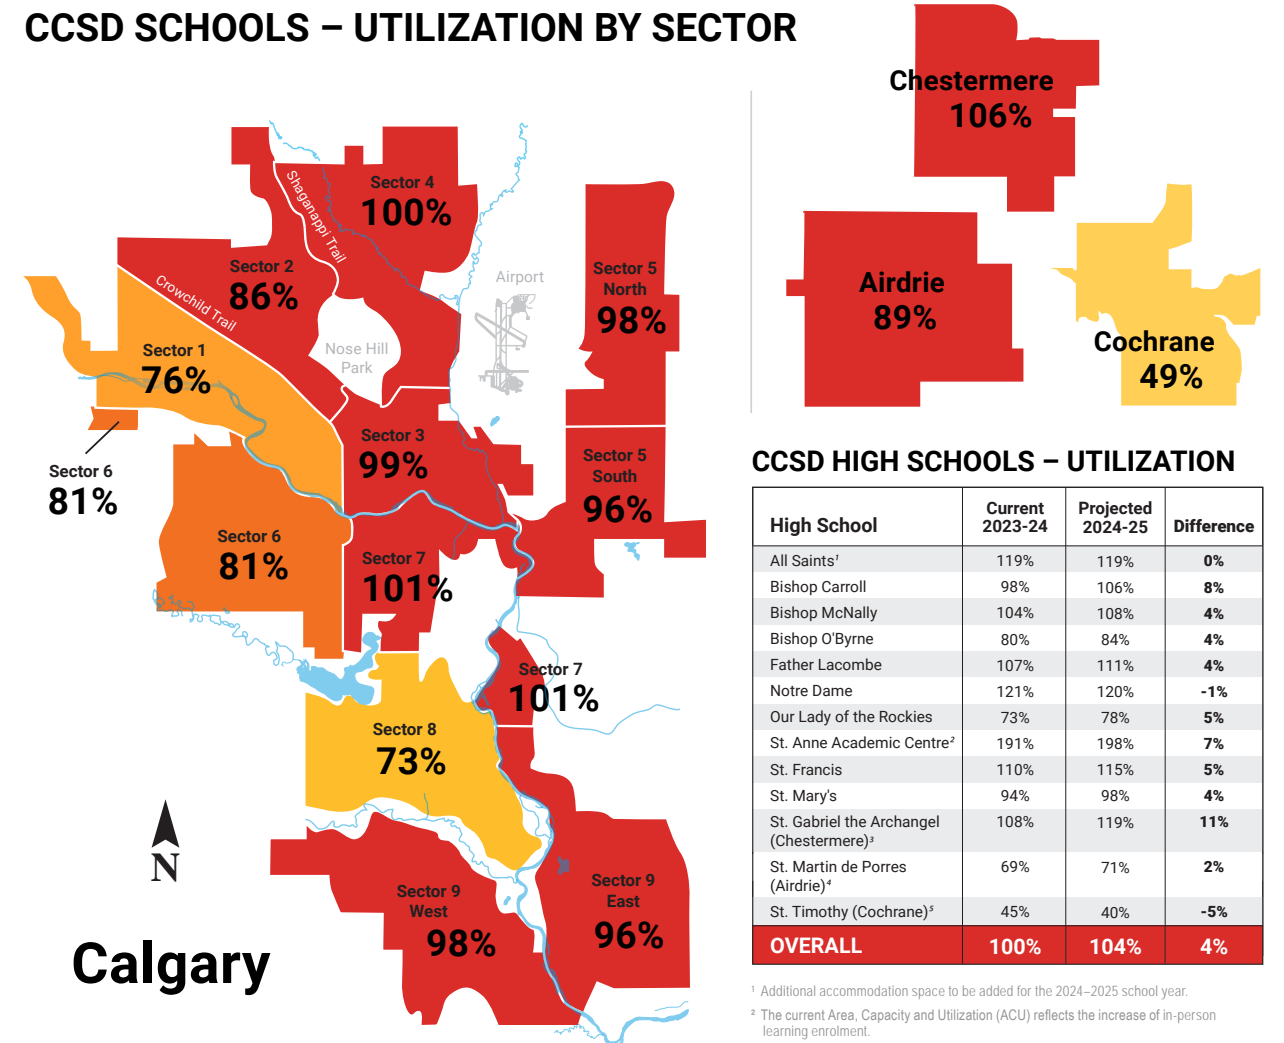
CCSD SCHOOLS – UTILIZATION BY SECTOR

Shaganappi Trail

Sector 4
100%

Sector 2
86%

Crowchild Trail

Airport

Sector 5 North
98%

Sector 1
76%

Nose Hill Park

Sector 6
81%

Sector 3
99%

Sector 5 South
96%

Sector 6
81%

Sector 7
101%

Sector 7
101%

Sector 8
73%

N

Sector 9 West
98%

Sector 9 East
96%

Calgary

Chestermere
106%

Airdrie
89%

Cochrane
49%

CCSD HIGH SCHOOLS – UTILIZATION

| High School | Current 2023-24 | Projected 2024-25 | Difference |
|---|---|---|---|
| All Saints¹ | 119% | 119% | 0% |
| Bishop Carroll | 98% | 106% | 8% |
| Bishop McNally | 104% | 108% | 4% |
| Bishop O'Byrne | 80% | 84% | 4% |
| Father Lacombe | 107% | 111% | 4% |
| Notre Dame | 121% | 120% | -1% |
| Our Lady of the Rockies | 73% | 78% | 5% |
| St. Anne Academic Centre² | 191% | 198% | 7% |
| St. Francis | 110% | 115% | 5% |
| St. Mary's | 94% | 98% | 4% |
| St. Gabriel the Archangel (Chestermere)³ | 108% | 119% | 11% |
| St. Martin de Porres (Airdrie)⁴ | 69% | 71% | 2% |
| St. Timothy (Cochrane)⁵ | 45% | 40% | -5% |
| OVERALL | 100% | 104% | 4% |

¹ Additional accommodation space to be added for the 2024–2025 school year.
² The current Area, Capacity and Utilization (ACU) reflects the increase of in-person learning enrolment.